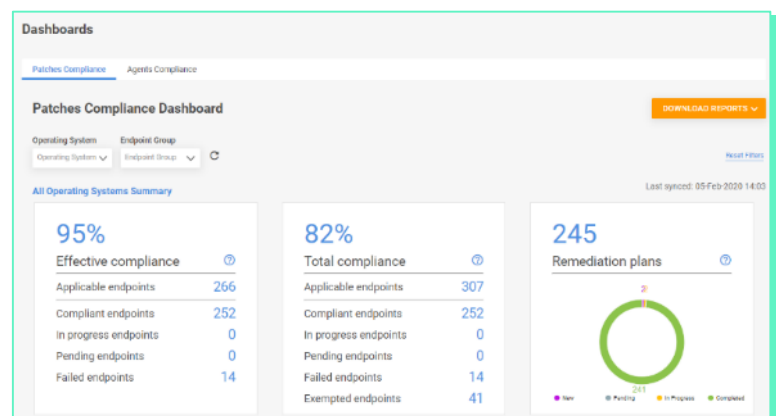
Dashboards

Patches Compliance
Agents Compliance

Patches Compliance Dashboard

DOWNLOAD REPORTS

Operating System
Operating System

Endpoint Group
Endpoint Group

Reset Filters

All Operating Systems Summary

Last synced: 05-Feb-2020 14:03

95%
Effective compliance

| | |
|---|---|
| Applicable endpoints | 266 |
| Compliant endpoints | 252 |
| In progress endpoints | 0 |
| Pending endpoints | 0 |
| Failed endpoints | 14 |

82%
Total compliance

| | |
|---|---|
| Applicable endpoints | 307 |
| Compliant endpoints | 252 |
| In progress endpoints | 0 |
| Pending endpoints | 0 |
| Failed endpoints | 14 |
| Exempted endpoints | 41 |

245
Remediation plans

2
241

New
Pending
In Progress
Completed